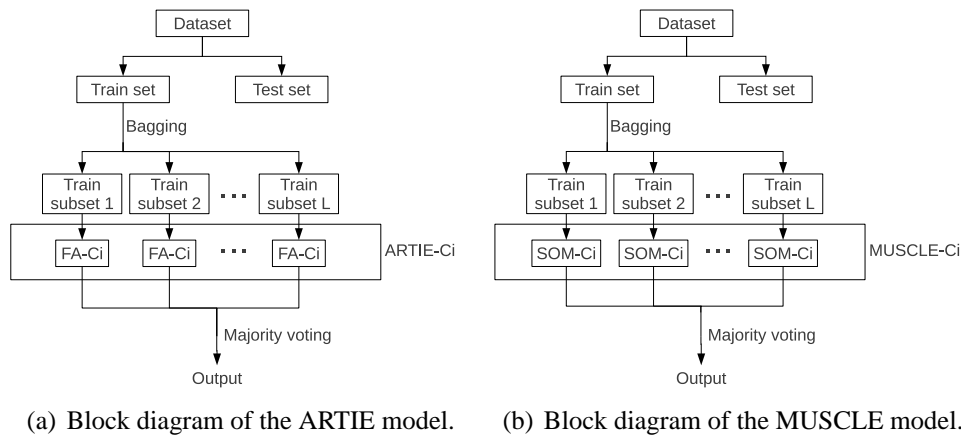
Dataset

Train set

Test set

Bagging

Train subset 1

Train subset 2

...

Train subset L

FA-Ci

FA-Ci

...

FA-Ci

ARTIE-Ci

Majority voting

Output

(a) Block diagram of the ARTIE model.

Dataset

Train set

Test set

Bagging

Train subset 1

Train subset 2

...

Train subset L

SOM-Ci

SOM-Ci

...

SOM-Ci

MUSCLE-Ci

Majority voting

Output

(b) Block diagram of the MUSCLE model.